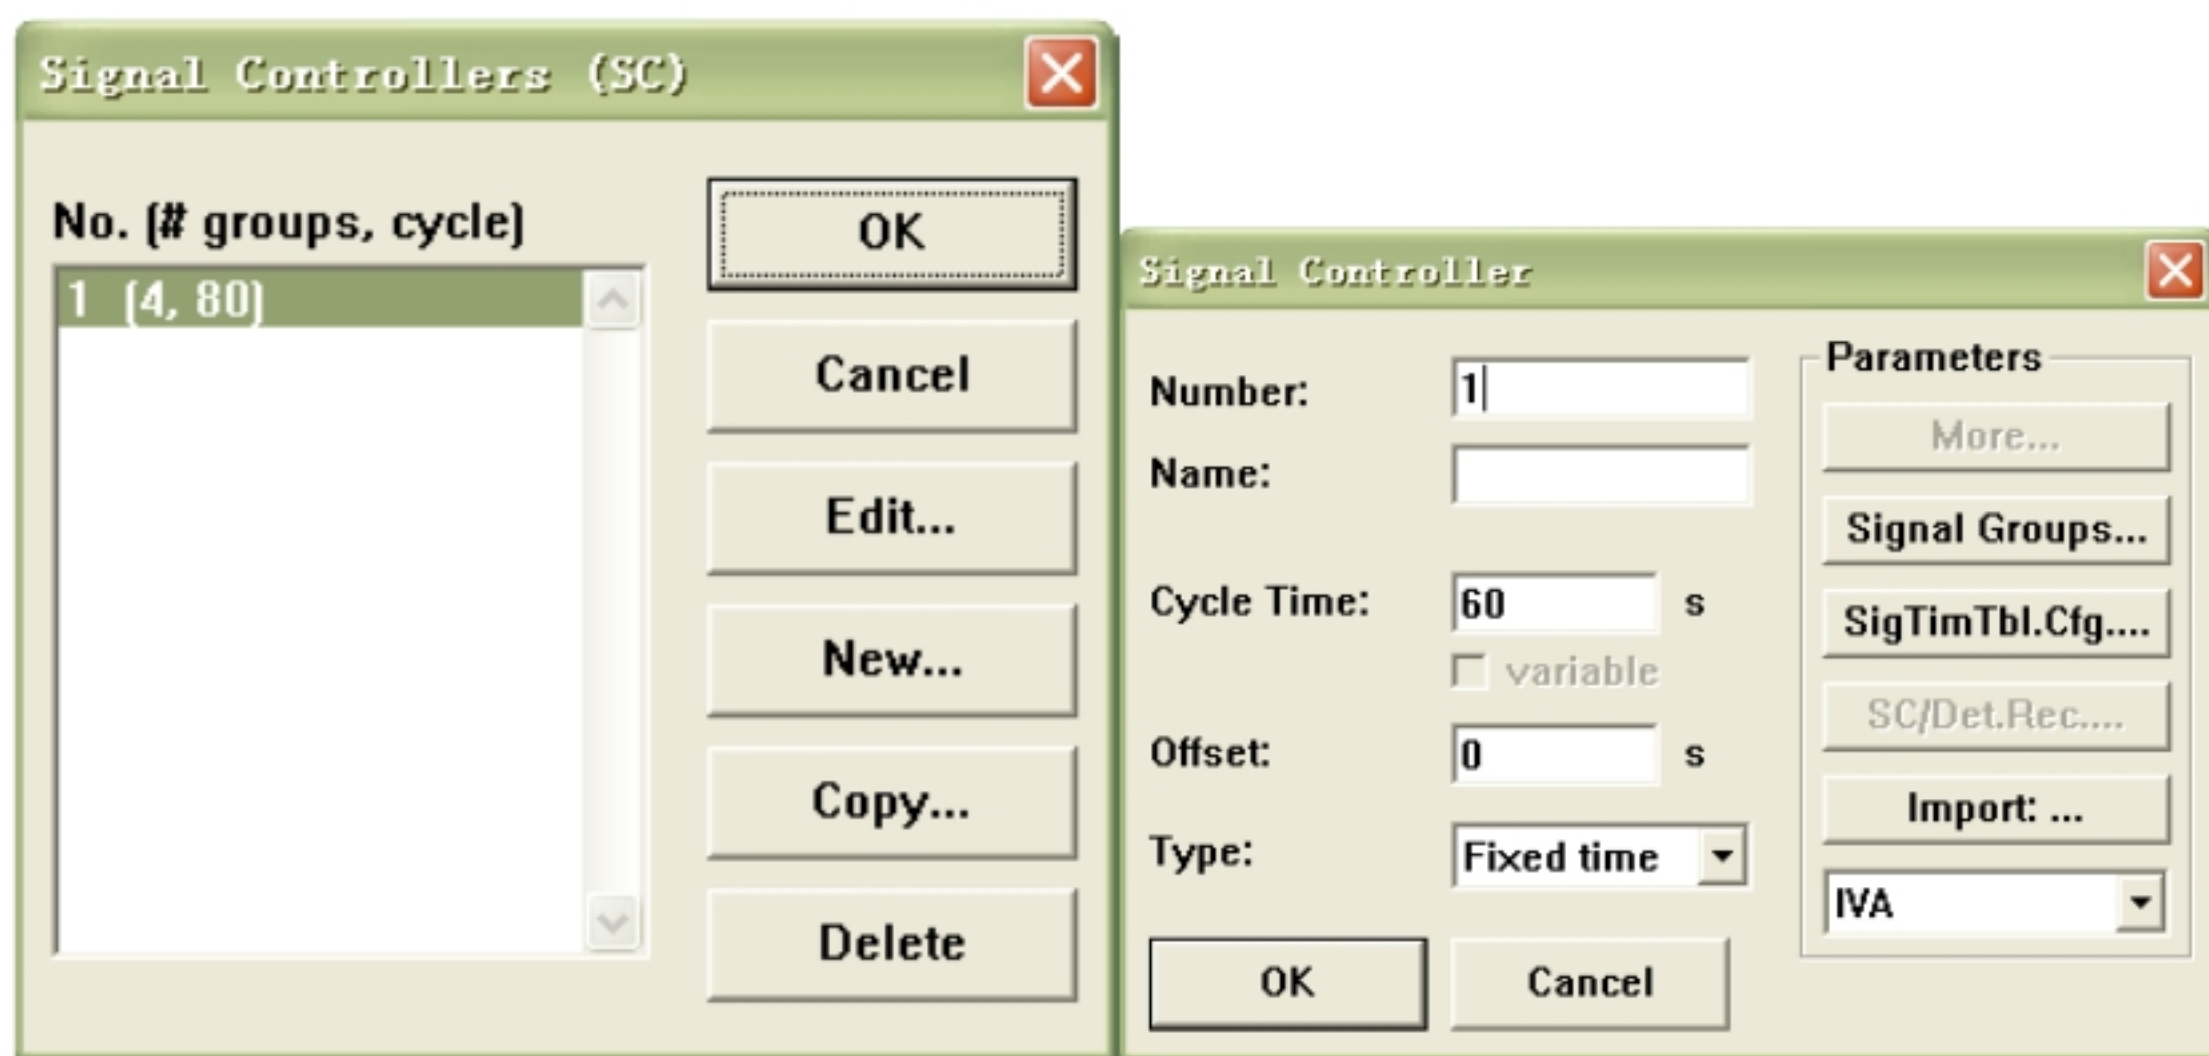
Signal Controllers (SC)

No. (# groups, cycle)

1 (4, 80)

OK

Cancel

Edit...

New...

Copy...

Delete

Signal Controller

Number: 1

Name:

Cycle Time: 60 s

variable

Offset: 0 s

Type: Fixed time

OK

Cancel

Parameters

More...

Signal Groups...

SigTimTbl.Cfg....

SC/Det.Rec....

Import: ...

IVA